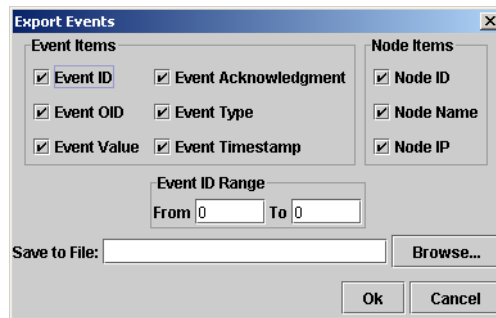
Export Events

Event Items

Event ID
Event Acknowledgment
Event OID
Event Type
Event Value
Event Timestamp

Node Items

Node ID
Node Name
Node IP

Event ID Range

From 0 To 0

Save to File:

Browse...

Ok

Cancel